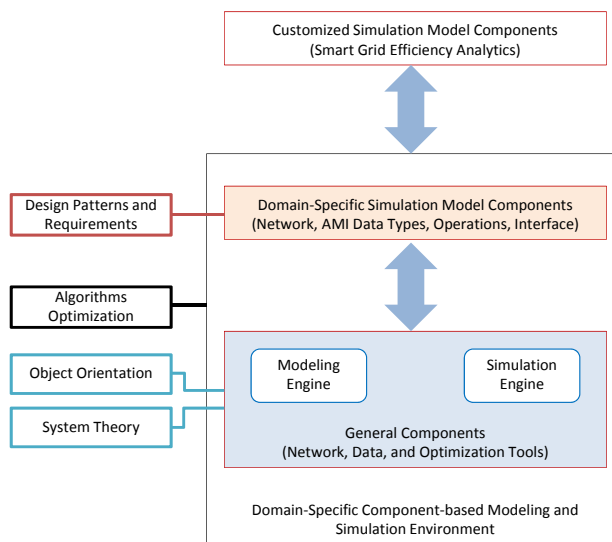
Customized Simulation Model Components
(Smart Grid Efficiency Analytics)

Design Patterns and Requirements

Domain-Specific Simulation Model Components
(Network, AMI Data Types, Operations, Interface)

Algorithms Optimization

Object Orientation

System Theory

Modeling Engine

Simulation Engine

General Components
(Network, Data, and Optimization Tools)

Domain-Specific Component-based Modeling and Simulation Environment